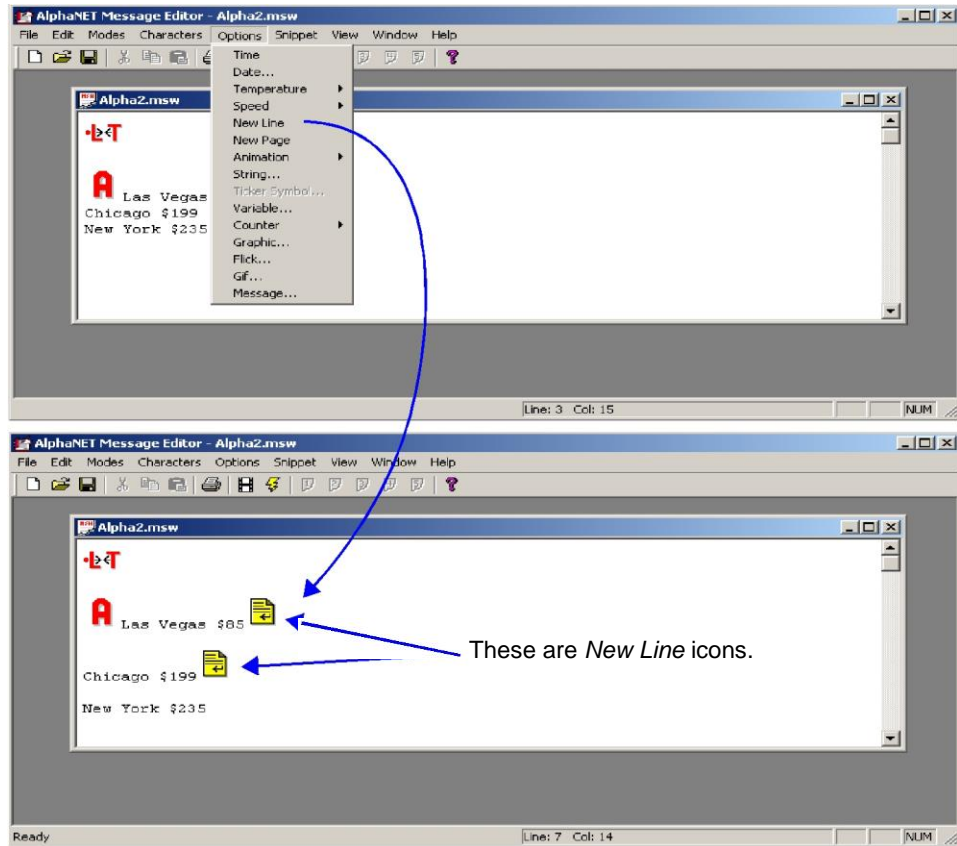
AlphaNET Message Editor - Alpha2.msw

File Edit Modes Characters Options Snippet View Window Help

Alpha2.msw

Time
Date...
Temperature
Speed
New Line
New Page
Animation
String...
Ticker Symbol...
Variable...
Counter
Graphic...
Flick...
Gif...
Message...

Las Vegas
Chicago $199
New York $235

Line: 3 Col: 15 NUM

AlphaNET Message Editor - Alpha2.msw

File Edit Modes Characters Options Snippet View Window Help

Alpha2.msw

Las Vegas $85

Chicago $199

New York $235

These are *New Line* icons.

Ready Line: 7 Col: 14 NUM